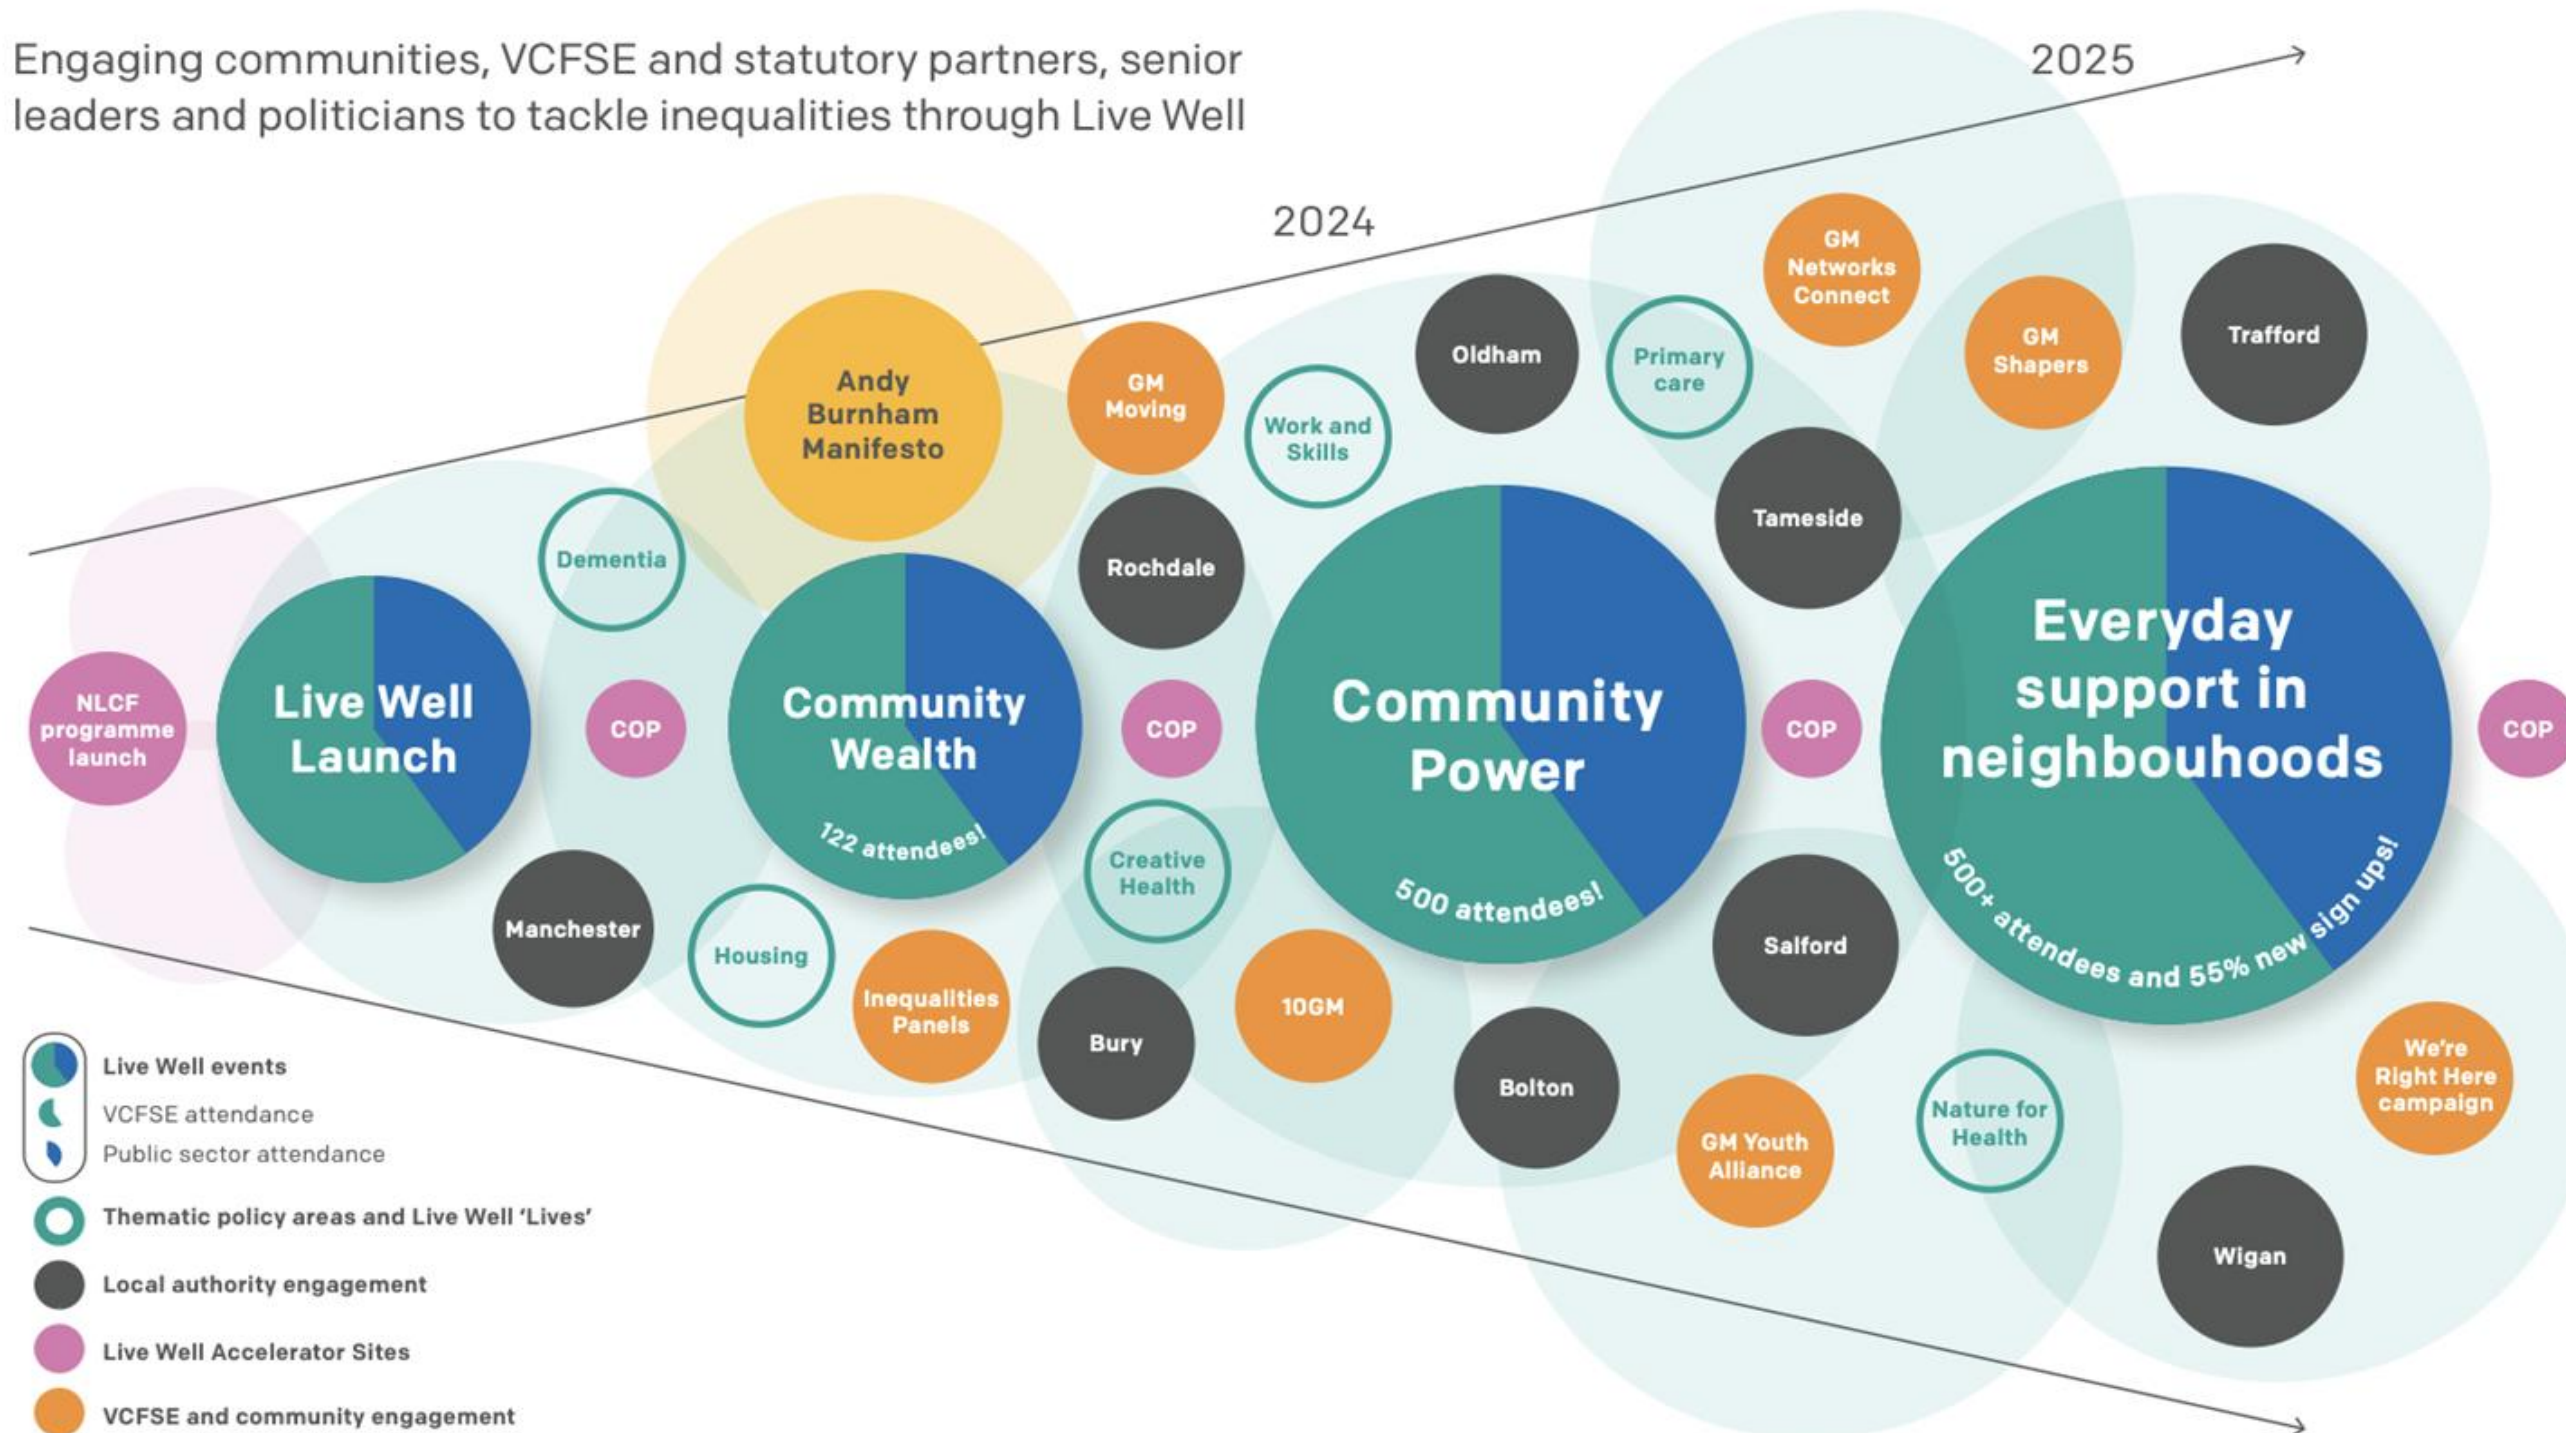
Engaging communities, VCFSE and statutory partners, senior leaders and politicians to tackle inequalities through Live Well

2025

2024

GM Networks Connect

Trafford

GM Shapers

Oldham

Primary care

Andy Burnham Manifesto

GM Moving

Work and Skills

Tameside

Dementia

Rochdale

Everyday support in neighbouhoods

500+ attendees and 55% new sign ups!

NLCF programme launch

Live Well Launch

COP

Community Wealth

122 attendees!

COP

Community Power

500 attendees!

COP

COP

Creative Health

Manchester

Housing

Inequalities Panels

Salford

Bury

10GM

Bolton

We're Right Here campaign

GM Youth Alliance

Nature for Health

Wigan

Live Well events

VCFSE attendance

Public sector attendance

Thematic policy areas and Live Well 'Lives'

Local authority engagement

Live Well Accelerator Sites

VCFSE and community engagement